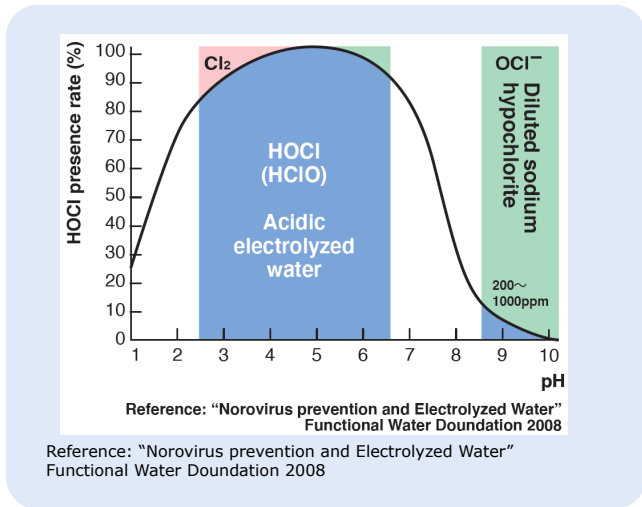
HOCl presence rate (%)

100
90
80
70
60
50
40
30
20
10
0

$Cl_2$

HOCl
(HClO)

Acidic
electrolyzed
water

$OCl^-$
Diluted sodium
hypochlorite

200～
1000ppm

1 2 3 4 5 6 7 8 9 10

pH

Reference: "Norovirus prevention and Electrolyzed Water"
Functional Water Doundation 2008

Reference: "Norovirus prevention and Electrolyzed Water"
Functional Water Doundation 2008